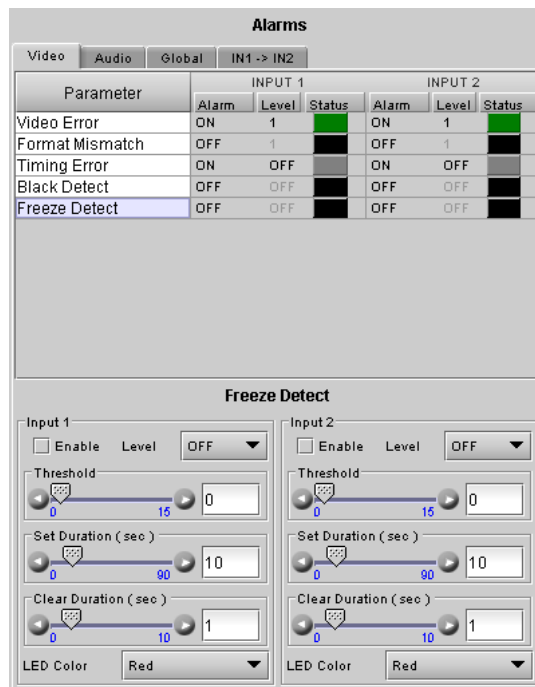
Alarms

Video | Audio | Global | IN1 -> IN2

| Parameter | INPUT 1 Alarm | INPUT 1 Level | INPUT 1 Status | INPUT 2 Alarm | INPUT 2 Level | INPUT 2 Status |
|---|---|---|---|---|---|---|
| Video Error | ON | 1 | | ON | 1 | |
| Format Mismatch | OFF | 1 | | OFF | 1 | |
| Timing Error | ON | OFF | | ON | OFF | |
| Black Detect | OFF | OFF | | OFF | OFF | |
| Freeze Detect | OFF | OFF | | OFF | OFF | |

Freeze Detect

Input 1
Enable Level OFF
Threshold
0 15 0
Set Duration ( sec )
0 90 10
Clear Duration ( sec )
0 10 1
LED Color Red

Input 2
Enable Level OFF
Threshold
0 15 0
Set Duration ( sec )
0 90 10
Clear Duration ( sec )
0 10 1
LED Color Red